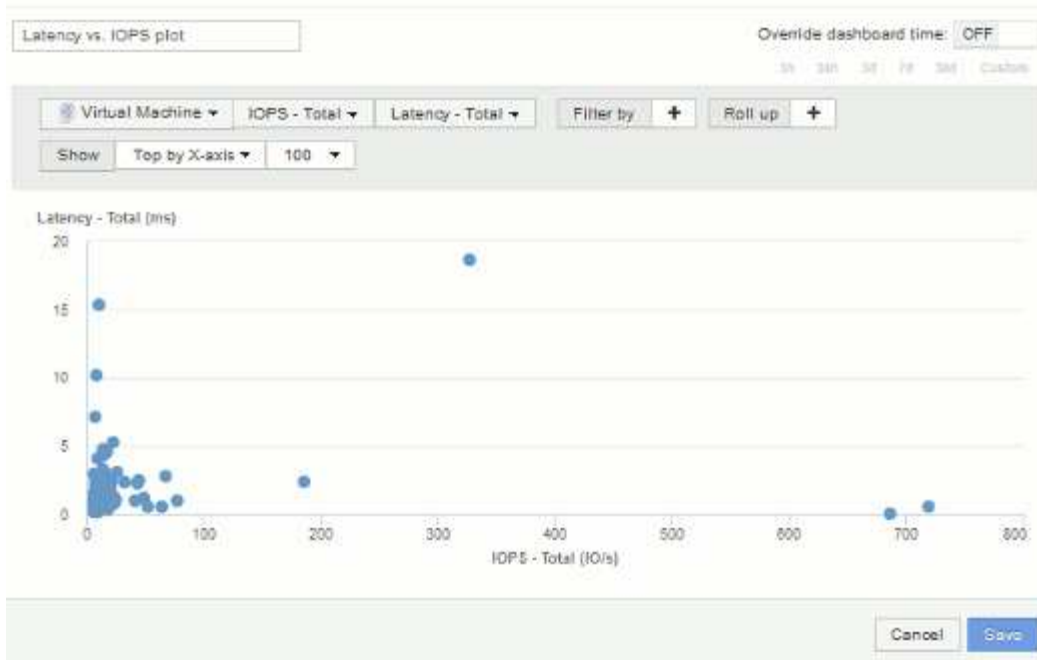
Latency vs. IOPS plot

Override dashboard time: OFF

3h 24h 3d 7d 30d Custom

Virtual Machine ▾ IOPS - Total ▾ Latency - Total ▾ Filter by + Roll up +

Show Top by X-axis ▾ 100 ▾

Latency - Total (ms)

20
15
10
5
0

0 100 200 300 400 500 600 700 800

IOPS - Total (IO/s)

Cancel Save